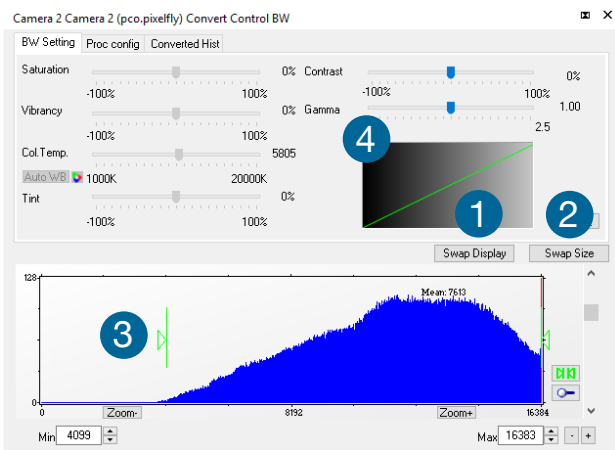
Camera 2 Camera 2 (pco.pixelfly) Convert Control BW

BW Setting | Proc config | Converted Hist

Saturation
0%
-100%
100%

Vibrancy
0%
-100%
100%

Col.Temp.
5805

Auto WB
1000K
20000K

Tint
0%
-100%
100%

Contrast
0%
-100%
100%

Gamma
1.00
2.5

4

1

2

Swap Display

Swap Size

128

Mean: 7613

3

0

0

Zoom-

8192

Zoom+

16384

Min 4099

Max 16383

-

+